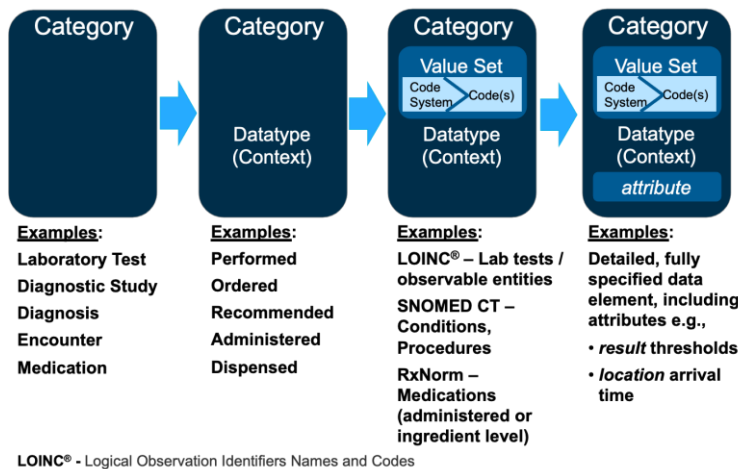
Category

Category

Datatype (Context)

Category

Value Set

Code System

Code(s)

Datatype (Context)

Category

Value Set

Code System

Code(s)

Datatype (Context)

attribute

Examples:

Laboratory Test

Diagnostic Study

Diagnosis

Encounter

Medication

Examples:

Performed

Ordered

Recommended

Administered

Dispensed

Examples:

LOINC® – Lab tests / observable entities

SNOMED CT – Conditions, Procedures

RxNorm – Medications (administered or ingredient level)

Examples:

Detailed, fully specified data element, including attributes e.g.,

• result thresholds

• location arrival time

LOINC® - Logical Observation Identifiers Names and Codes